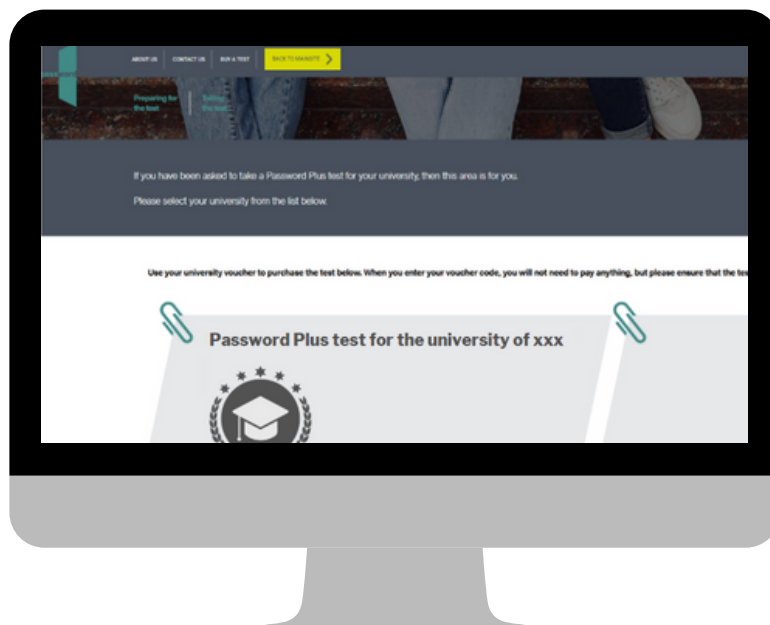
ABOUT US CONTACT US BUY A TEST BACK TO MAIN SITE

Preparing for the test

Taking the test

If you have been asked to take a Password Plus test for your university, then this area is for you.

Please select your university from the list below.

Use your university voucher to purchase the test below. When you enter your voucher code, you will not need to pay anything, but please ensure that the te

Password Plus test for the university of xxx